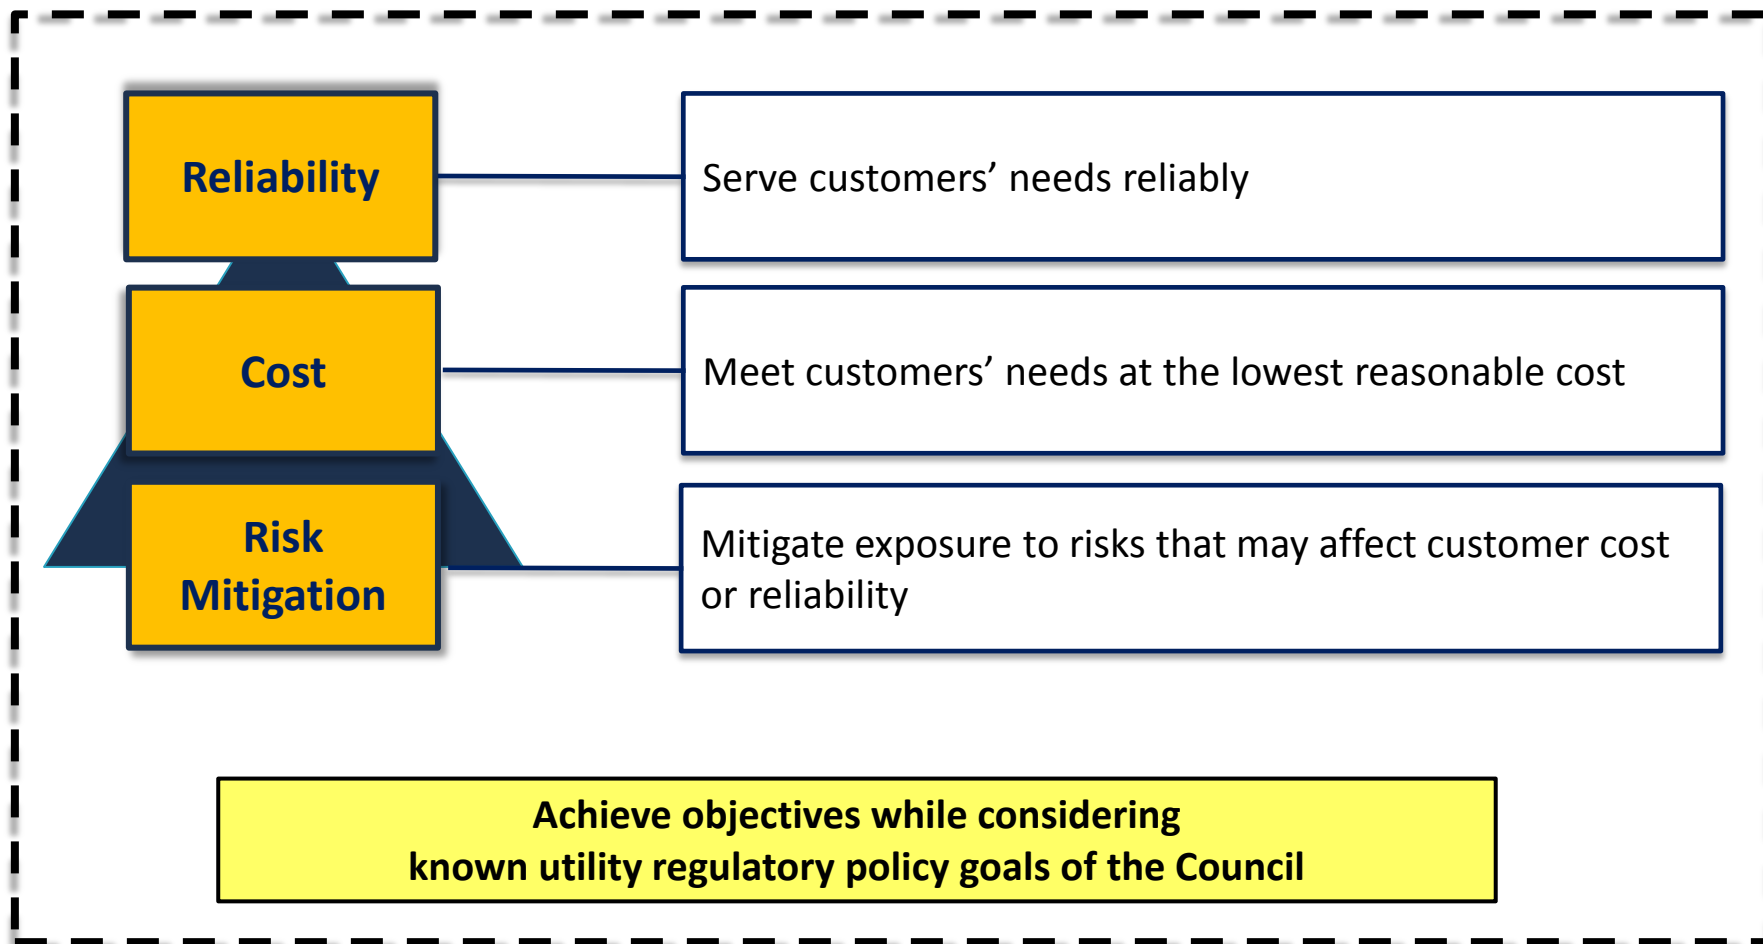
Reliability

Serve customers’ needs reliably

Cost

Meet customers’ needs at the lowest reasonable cost

Risk Mitigation

Mitigate exposure to risks that may affect customer cost or reliability

Achieve objectives while considering known utility regulatory policy goals of the Council